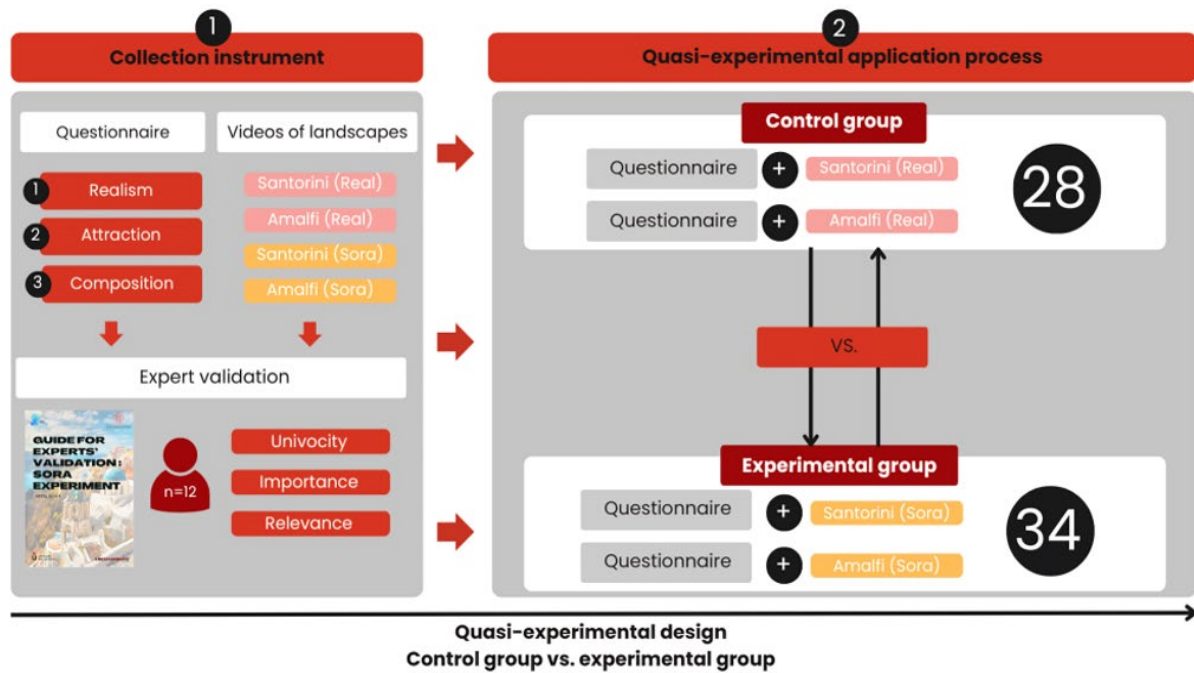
1
Collection instrument

Questionnaire

Videos of landscapes

1 Realism
2 Attraction
3 Composition

Santorini (Real)
Amalfi (Real)
Santorini (Sora)
Amalfi (Sora)

Expert validation

GUIDE FOR EXPERTS' VALIDATION: SORA EXPERIMENT

n=12

Univocity
Importance
Relevance

2
Quasi-experimental application process

Control group

Questionnaire + Santorini (Real)
Questionnaire + Amalfi (Real)

28

VS.

Experimental group

Questionnaire + Santorini (Sora)
Questionnaire + Amalfi (Sora)

34

Quasi-experimental design
Control group vs. experimental group